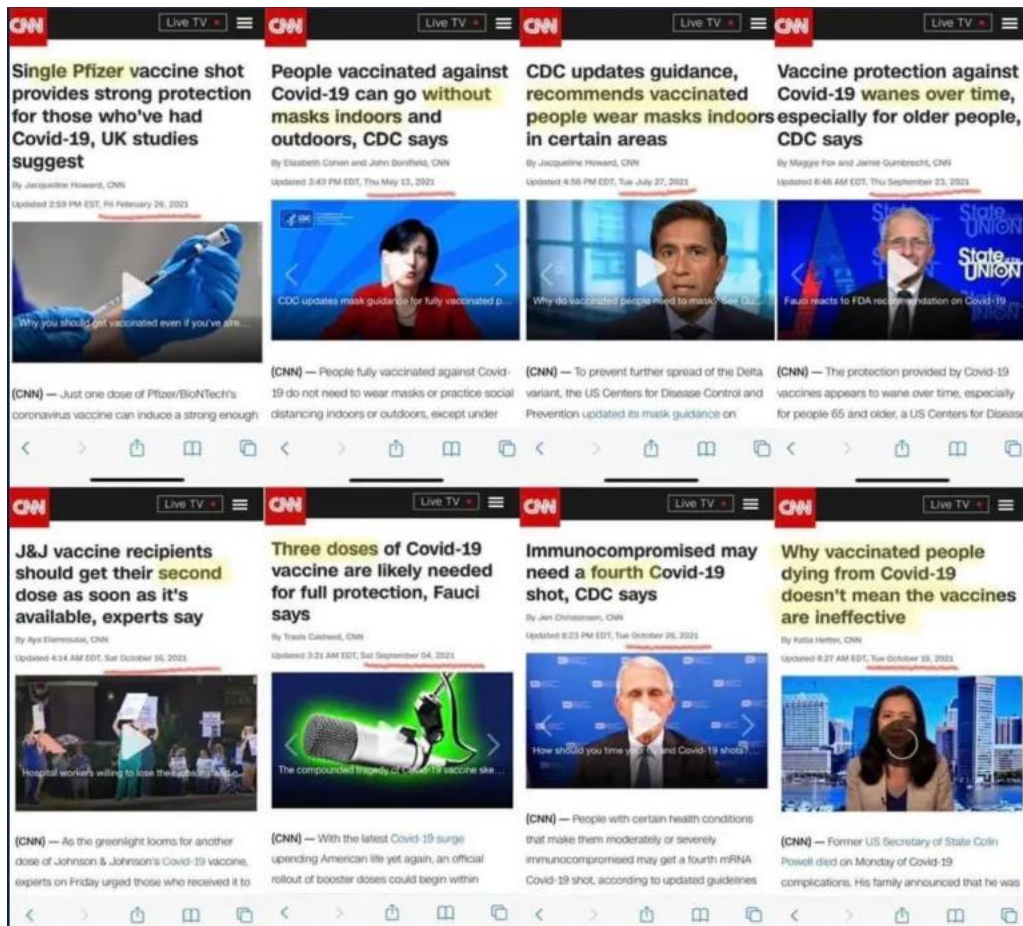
CNN Live TV

Single Pfizer vaccine shot provides strong protection for those who've had Covid-19, UK studies suggest

By Jacqueline Howard, CNN

Updated 2:59 PM EST, Fri February 26, 2021

Why you should get vaccinated even if you've alre...

(CNN) — Just one dose of Pfizer/BioNTech's coronavirus vaccine can induce a strong enough

CNN Live TV

People vaccinated against Covid-19 can go without masks indoors and outdoors, CDC says

By Elizabeth Cohen and John Bonifield, CNN

Updated 3:43 PM EDT, Thu May 13, 2021

CDC updates mask guidance for fully vaccinated p...

(CNN) — People fully vaccinated against Covid-19 do not need to wear masks or practice social distancing indoors or outdoors, except under

CNN Live TV

CDC updates guidance, recommends vaccinated people wear masks indoors in certain areas

By Jacqueline Howard, CNN

Updated 4:56 PM EDT, Tue July 27, 2021

Why do vaccinated people need to mask? See Gu...

(CNN) — To prevent further spread of the Delta variant, the US Centers for Disease Control and Prevention updated its mask guidance on

CNN Live TV

Vaccine protection against Covid-19 wanes over time, especially for older people, CDC says

By Maggie Fox and Jamie Gumbrecht, CNN

Updated 6:46 AM EDT, Thu September 23, 2021

State of the UNION

Fauci reacts to FDA recommendation on Covid-19

(CNN) — The protection provided by Covid-19 vaccines appears to wane over time, especially for people 65 and older, a US Centers for Disease

CNN Live TV

J&J vaccine recipients should get their second dose as soon as it's available, experts say

By Aya Elamroussi, CNN

Updated 4:14 AM EDT, Sat October 16, 2021

Hospital workers willing to lose their jobs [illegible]

(CNN) — As the greenlight looms for another dose of Johnson & Johnson's Covid-19 vaccine, experts on Friday urged those who received it to

CNN Live TV

Three doses of Covid-19 vaccine are likely needed for full protection, Fauci says

By Travis Caldwell, CNN

Updated 3:21 AM EDT, Sat September 04, 2021

The compounded tragedy of Covid-19 vaccine ske...

(CNN) — With the latest Covid-19 surge upending American life yet again, an official rollout of booster doses could begin within

CNN Live TV

Immunocompromised may need a fourth Covid-19 shot, CDC says

By Jen Christensen, CNN

Updated 8:23 PM EDT, Tue October 26, 2021

How should you time your flu and Covid-19 shots?

(CNN) — People with certain health conditions that make them moderately or severely immunocompromised may get a fourth mRNA Covid-19 shot, according to updated guidelines

CNN Live TV

Why vaccinated people dying from Covid-19 doesn't mean the vaccines are ineffective

By Katia Hetter, CNN

Updated 8:27 AM EDT, Tue October 19, 2021

(CNN) — Former US Secretary of State Colin Powell died on Monday of Covid-19 complications. His family announced that he was